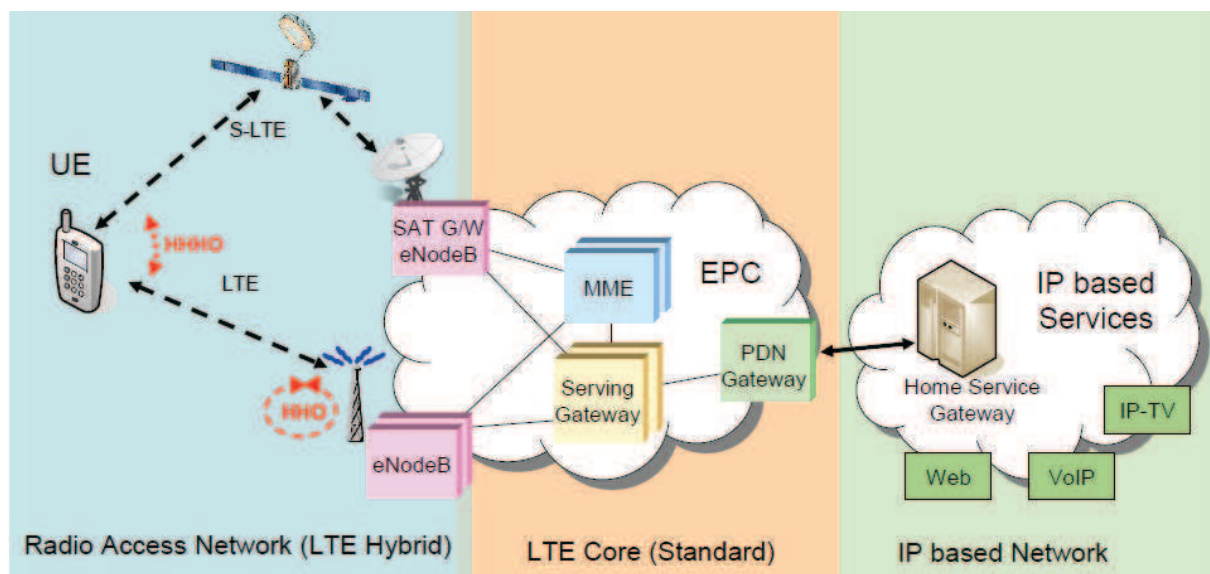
S-LTE

UE

HHHO

LTE

HHO

SAT G/W eNodeB

eNodeB

MME

EPC

Serving Gateway

PDN Gateway

IP based Services

Home Service Gateway

IP-TV

Web

VoIP

Radio Access Network (LTE Hybrid)

LTE Core (Standard)

IP based Network